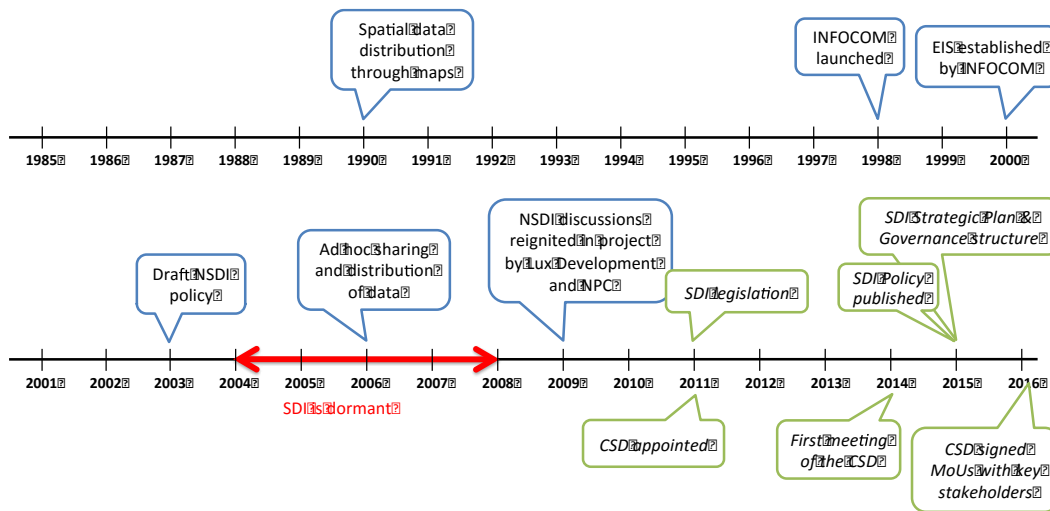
Spatial data distribution through maps

INFOCOM launched

EIS established by INFOCOM

1985 1986 1987 1988 1989 1990 1991 1992 1993 1994 1995 1996 1997 1998 1999 2000

NSDI discussions reignited in project by Lux Development and NPC

SDI Strategic Plan & Governance structure

Ad hoc sharing and distribution of data

Draft NSDI policy

SDI legislation

SDI Policy published

2001 2002 2003 2004 2005 2006 2007 2008 2009 2010 2011 2012 2013 2014 2015 2016

SDI is dormant

CSD appointed

First meeting of the CSD

CSD signed MoUs with key stakeholders